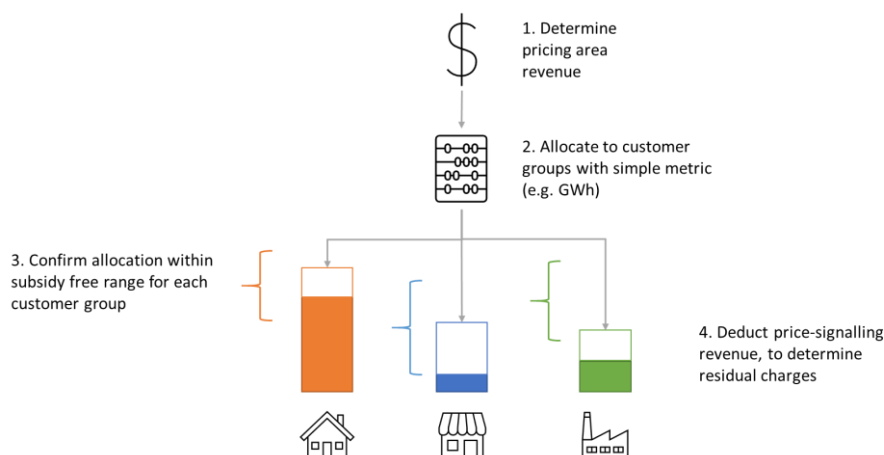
$

1. Determine pricing area revenue

2. Allocate to customer groups with simple metric (e.g. GWh)

3. Confirm allocation within subsidy free range for each customer group

4. Deduct price-signalling revenue, to determine residual charges